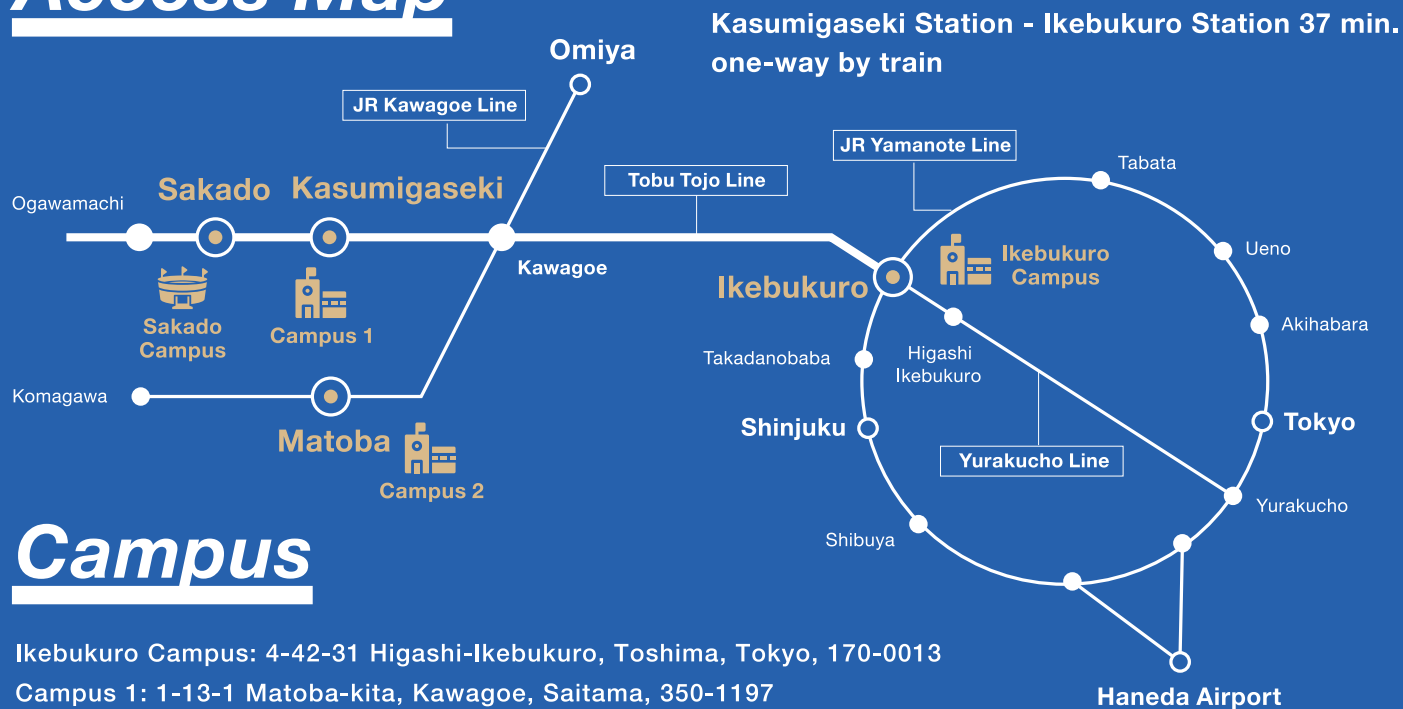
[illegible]

Kasumigaseki Station - Ikebukuro Station 37 min. one-way by train

Omiya

JR Kawagoe Line

JR Yamanote Line

Tabata

Tobu Tojo Line

Ogawamachi

Sakado

Kasumigaseki

Kawagoe

Ikebukuro Campus

Ueno

Ikebukuro

Sakado Campus

Campus 1

Akihabara

Takadanobaba

Higashi Ikebukuro

Komagawa

Matoba

Shinjuku

Tokyo

Yurakucho Line

Campus 2

Yurakucho

Campus

Shibuya

Ikebukuro Campus: 4-42-31 Higashi-Ikebukuro, Toshima, Tokyo, 170-0013

Campus 1: 1-13-1 Matoba-kita, Kawagoe, Saitama, 350-1197

Haneda Airport